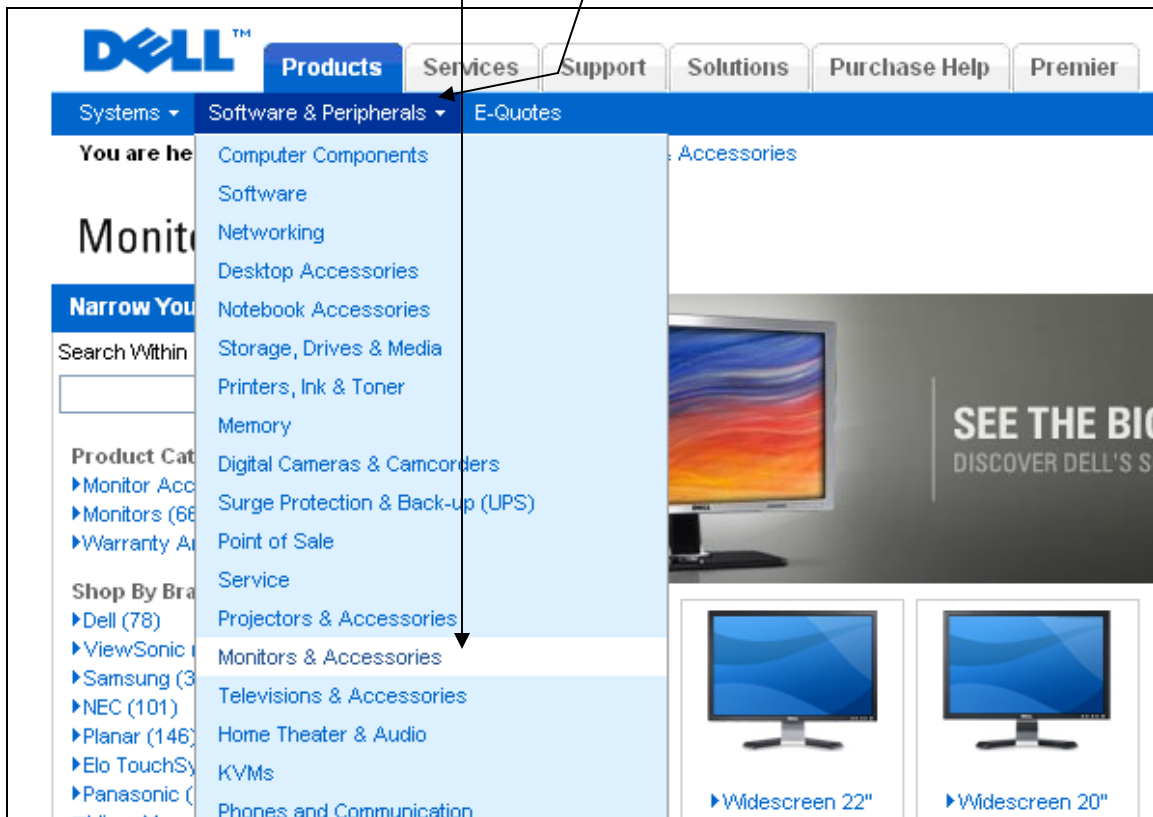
DELL™

Products | Services | Support | Solutions | Purchase Help | Premier

Systems ▾ | Software & Peripherals ▾ | E-Quotes

You are he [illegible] Accessories

Monit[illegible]

Narrow You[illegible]

Search Within

Product Cat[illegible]
▸Monitor Acc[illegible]
▸Monitors (66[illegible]
▸Warranty A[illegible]

Shop By Bra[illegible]
▸Dell (78)
▸ViewSonic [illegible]
▸Samsung (3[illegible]
▸NEC (101)
▸Planar (146)
▸Elo TouchSy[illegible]
▸Panasonic ([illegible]

Computer Components
Software
Networking
Desktop Accessories
Notebook Accessories
Storage, Drives & Media
Printers, Ink & Toner
Memory
Digital Cameras & Camcorders
Surge Protection & Back-up (UPS)
Point of Sale
Service
Projectors & Accessories
Monitors & Accessories
Televisions & Accessories
Home Theater & Audio
KVMs
Phones and Communication

SEE THE BI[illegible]
DISCOVER DELL'S S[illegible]

▸Widescreen 22"
▸Widescreen 20"